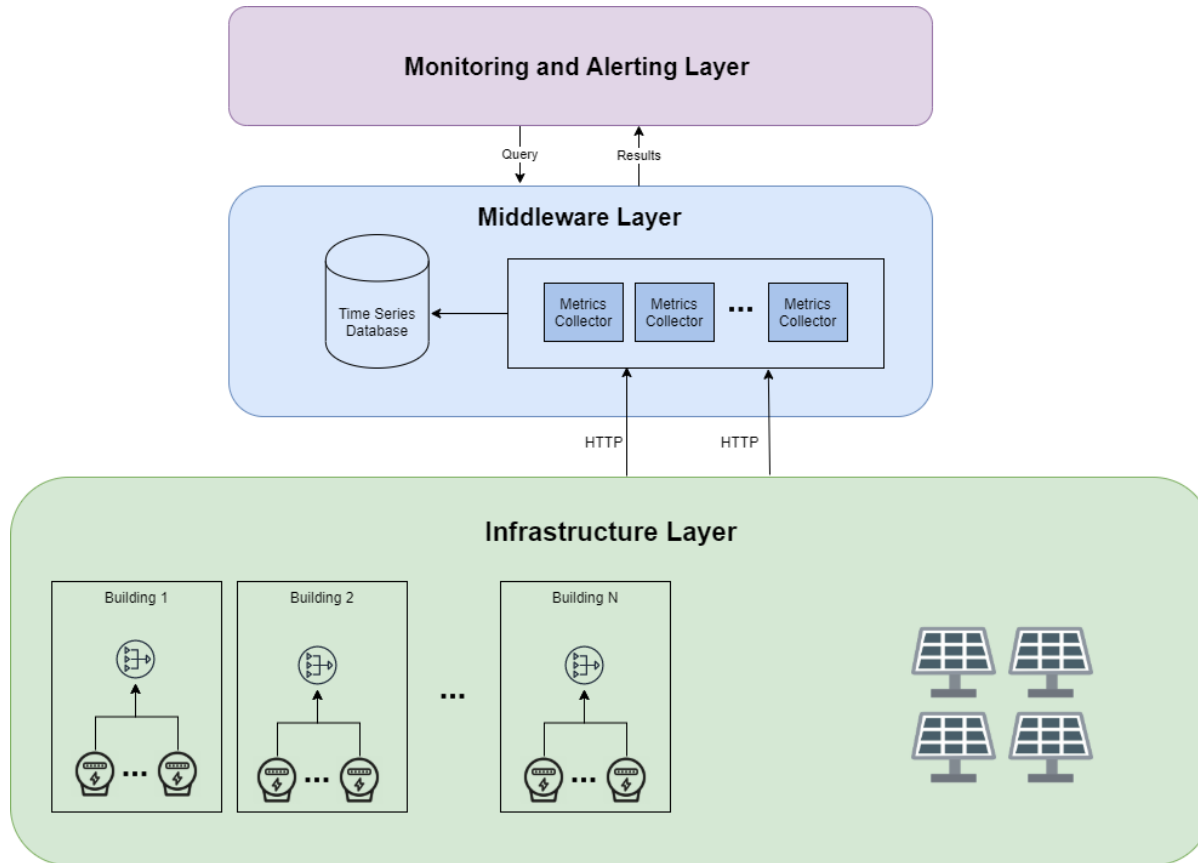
Monitoring and Alerting Layer

Query

Results

Middleware Layer

Time Series Database

Metrics Collector

Metrics Collector

...

Metrics Collector

HTTP

HTTP

Infrastructure Layer

Building 1

...

Building 2

...

...

Building N

...